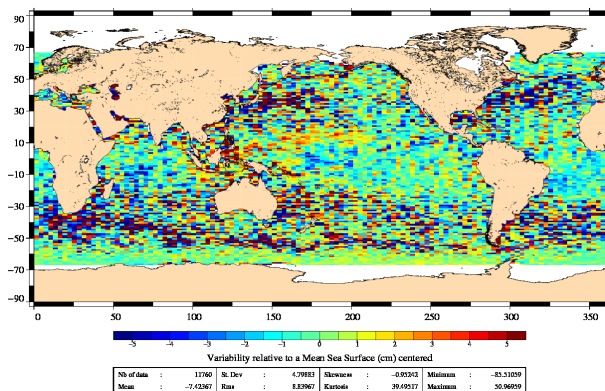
90
70
50
30
10
−10
−30
−50
−70
−90

0 50 100 150 200 250 300 350

−5 −4 −3 −2 −1 0 1 2 3 4 5

Variability relative to a Mean Sea Surface (cm) centered

| Nb of data | : | 11760 | St. Dev | : | 4.79883 | Skewness | : | −0.95242 | Minimum | : | −85.51059 |
|---|---|---|---|---|---|---|---|---|---|---|---|
| Mean | : | −7.42367 | Rms | : | 8.83967 | Kurtosis | : | 39.69517 | Maximum | : | 50.96059 |